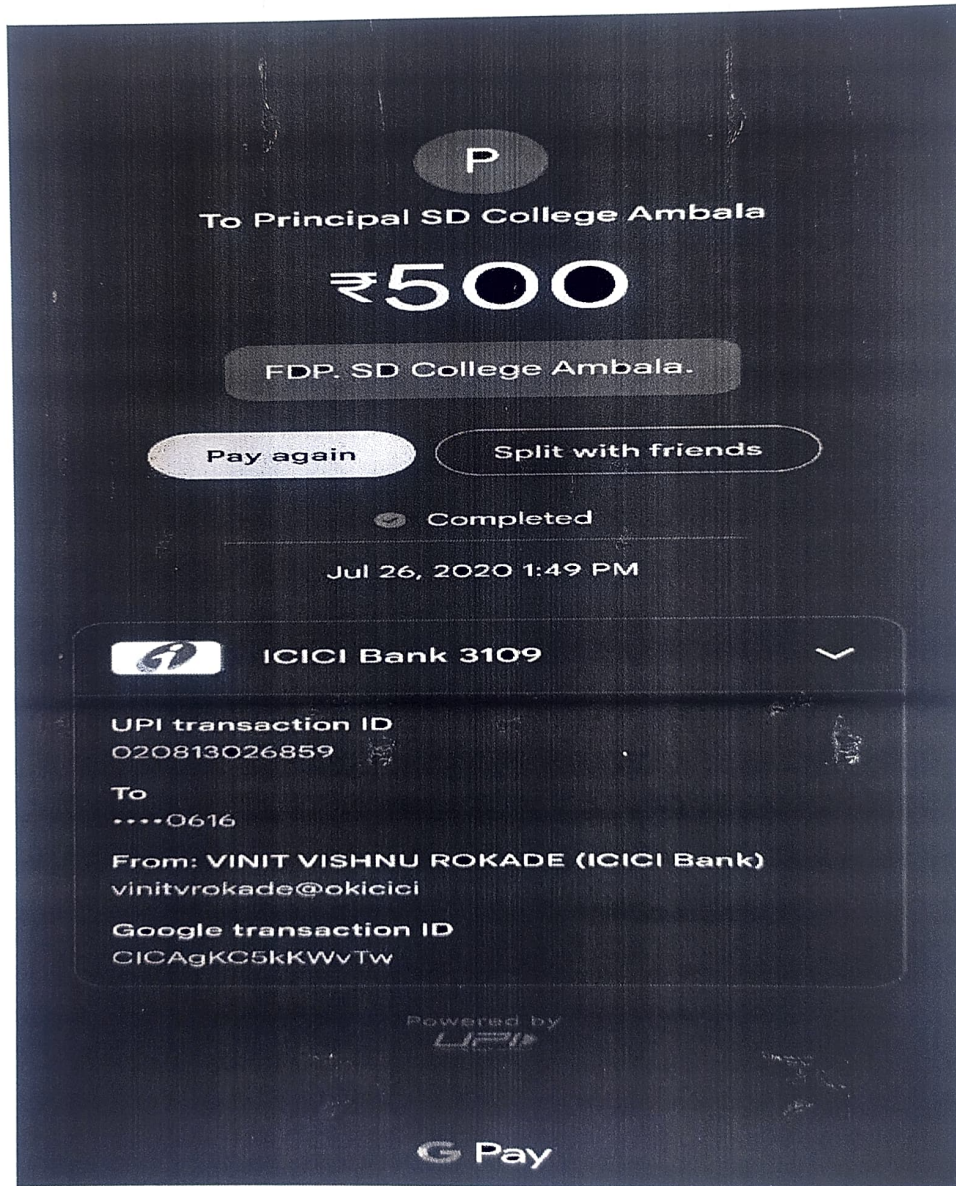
P

To Principal SD College Ambala

₹500

FDP. SD College Ambala.

Pay again

Split with friends

Completed

Jul 26, 2020 1:49 PM

ICICI Bank 3109

UPI transaction ID
020813026859

To
••••0616

From: VINIT VISHNU ROKADE (ICICI Bank)
vinitvrokade@okicici

Google transaction ID
CICAgKC5kKWvTw

Powered by
UPI

G Pay